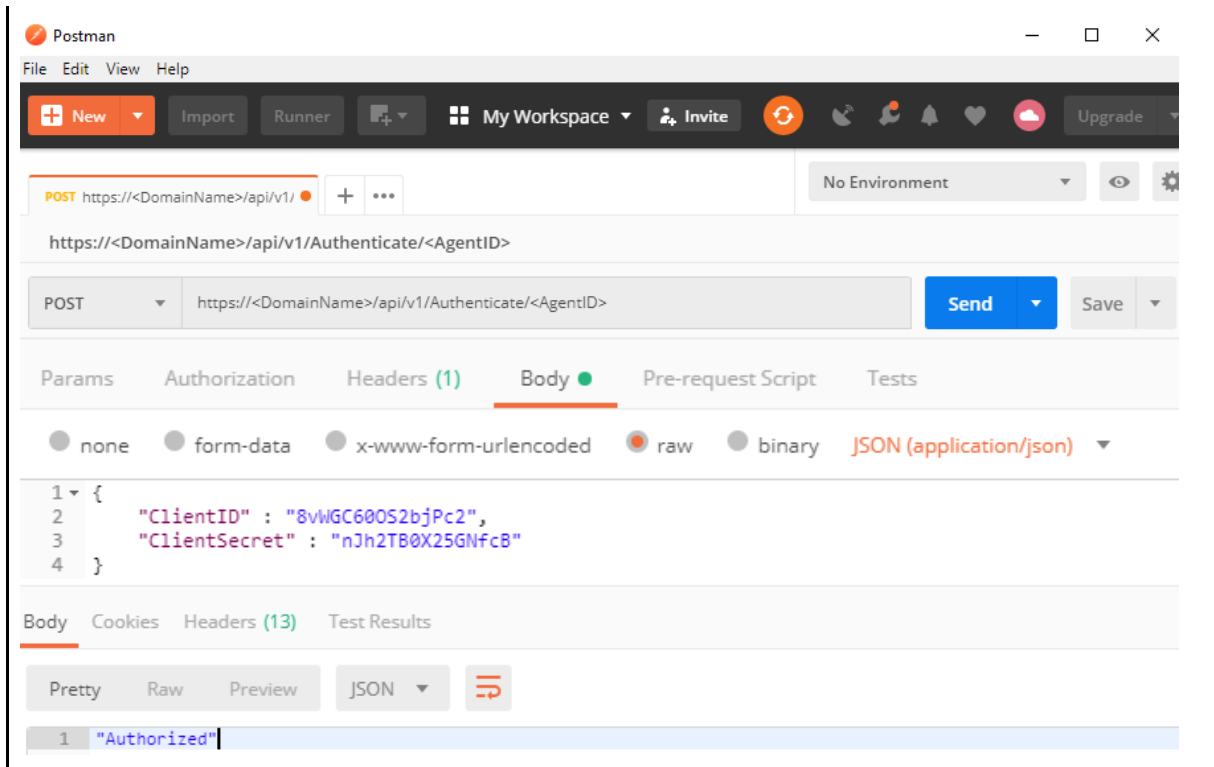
Postman
File Edit View Help
New Import Runner My Workspace Invite Upgrade
POST https://<DomainName>/api/v1/
No Environment
https://<DomainName>/api/v1/Authenticate/<AgentID>
POST https://<DomainName>/api/v1/Authenticate/<AgentID> Send Save
Params Authorization Headers (1) Body Pre-request Script Tests
none form-data x-www-form-urlencoded raw binary JSON (application/json)
1 {
2 "ClientID" : "8vWGC60OS2bjPc2",
3 "ClientSecret" : "nJh2TB0X25GNfcB"
4 }
Body Cookies Headers (13) Test Results
Pretty Raw Preview JSON
1 "Authorized"